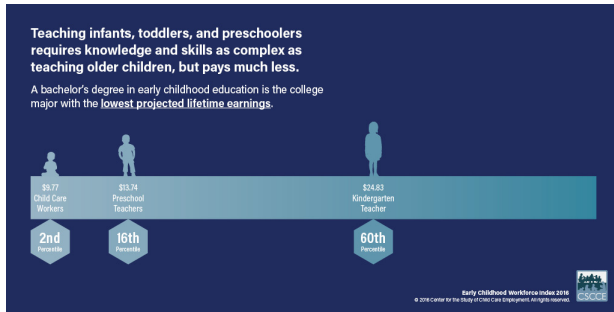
Teaching infants, toddlers, and preschoolers requires knowledge and skills as complex as teaching older children, but pays much less.

A bachelor's degree in early childhood education is the college major with the lowest projected lifetime earnings.

$9.77
Child Care Workers

$13.74
Preschool Teachers

$24.83
Kindergarten Teacher

2nd
Percentile

16th
Percentile

60th
Percentile

Early Childhood Workforce Index 2016
© 2016 Center for the Study of Child Care Employment. All rights reserved.

CSCCE